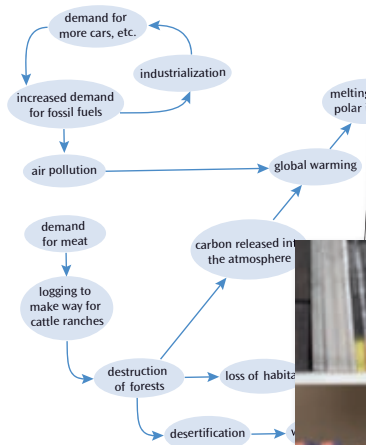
demand for more cars, etc.

industrialization

increased demand for fossil fuels

air pollution

global warming

melting polar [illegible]

demand for meat

logging to make way for cattle ranches

carbon released in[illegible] the atmosphere

destruction of forests

loss of habita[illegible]

desertification

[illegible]